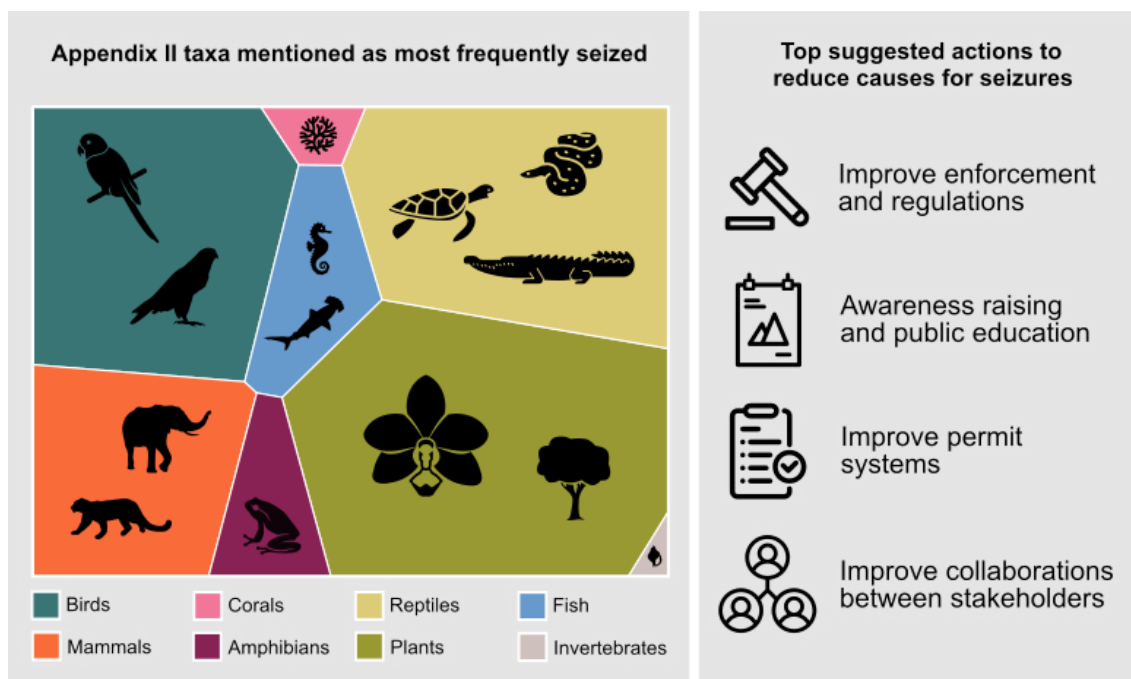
Appendix II taxa mentioned as most frequently seized

Birds
Corals
Reptiles
Fish
Mammals
Amphibians
Plants
Invertebrates

Top suggested actions to reduce causes for seizures

Improve enforcement and regulations

Awareness raising and public education

Improve permit systems

Improve collaborations between stakeholders